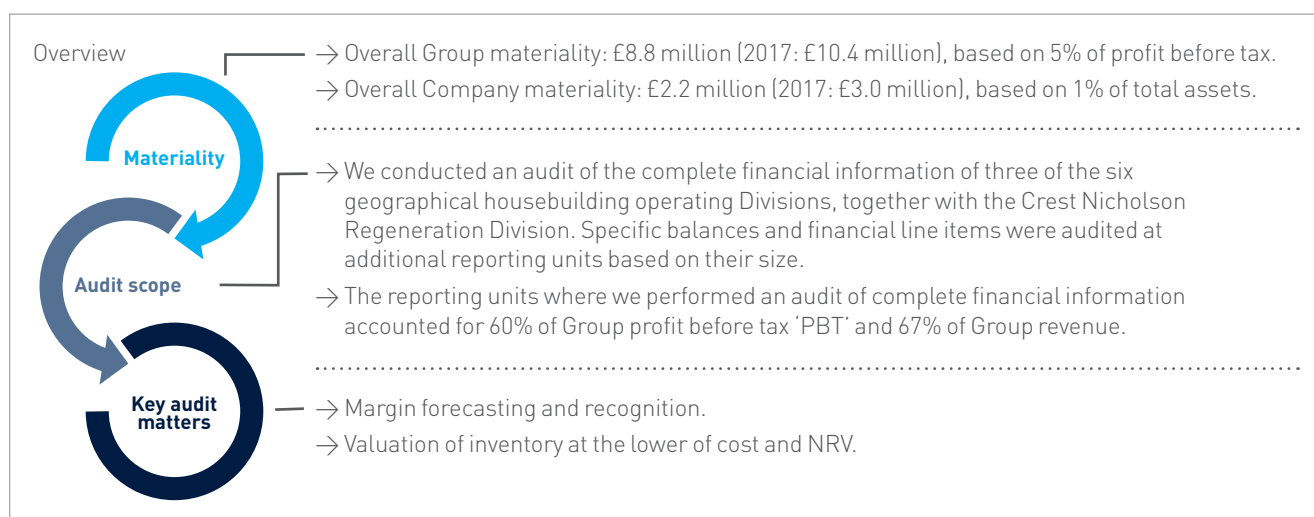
Overview

Materiality

Audit scope

Key audit matters

→ Overall Group materiality: £8.8 million (2017: £10.4 million), based on 5% of profit before tax.

→ Overall Company materiality: £2.2 million (2017: £3.0 million), based on 1% of total assets.

→ We conducted an audit of the complete financial information of three of the six geographical housebuilding operating Divisions, together with the Crest Nicholson Regeneration Division. Specific balances and financial line items were audited at additional reporting units based on their size.

→ The reporting units where we performed an audit of complete financial information accounted for 60% of Group profit before tax 'PBT' and 67% of Group revenue.

→ Margin forecasting and recognition.

→ Valuation of inventory at the lower of cost and NRV.